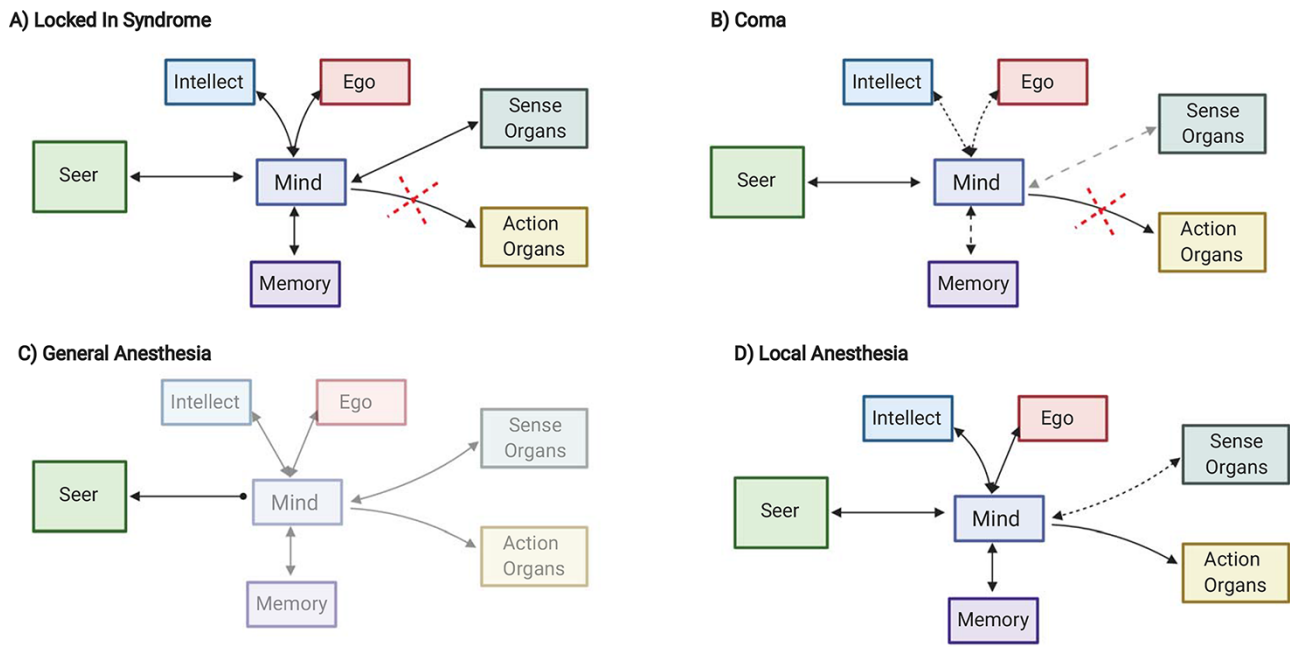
A) Locked In Syndrome

Intellect
Ego
Sense Organs
Seer
Mind
Action Organs
Memory

B) Coma

Intellect
Ego
Sense Organs
Seer
Mind
Action Organs
Memory

C) General Anesthesia

Intellect
Ego
Sense Organs
Seer
Mind
Action Organs
Memory

D) Local Anesthesia

Intellect
Ego
Sense Organs
Seer
Mind
Action Organs
Memory